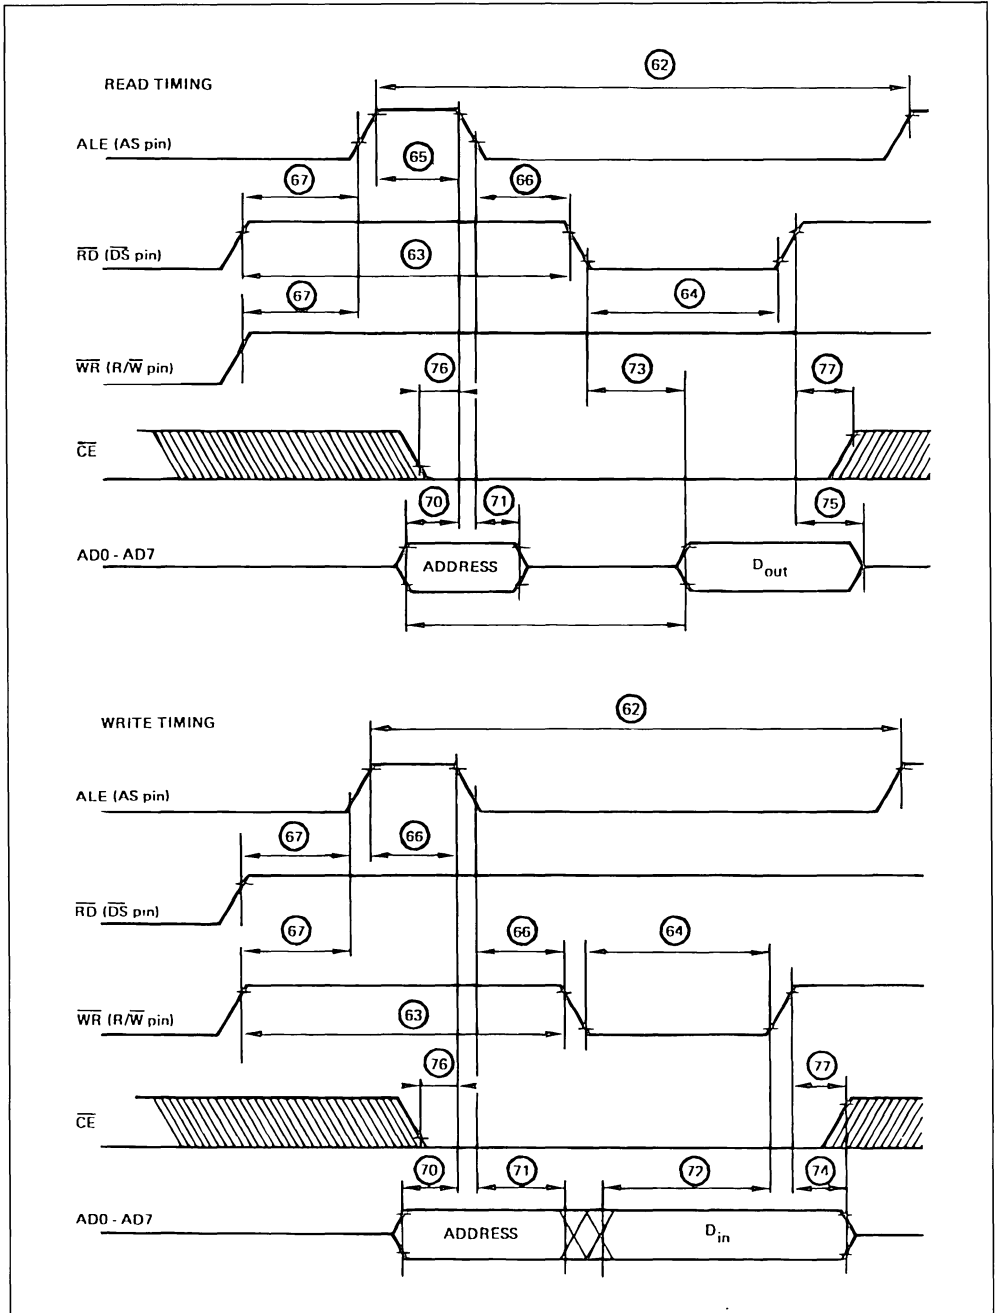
READ TIMING

62

ALE (AS pin)

65

67

66

$\overline{RD}$ ($\overline{DS}$ pin)

63

67

64

$\overline{WR}$ (R/$\overline{W}$ pin)

76

73

77

$\overline{CE}$

70

71

75

AD0 - AD7

ADDRESS

$D_{out}$

WRITE TIMING

62

ALE (AS pin)

67

66

$\overline{RD}$ ($\overline{DS}$ pin)

67

66

64

$\overline{WR}$ (R/$\overline{W}$ pin)

63

76

77

$\overline{CE}$

70

71

72

74

AD0 - AD7

ADDRESS

$D_{in}$